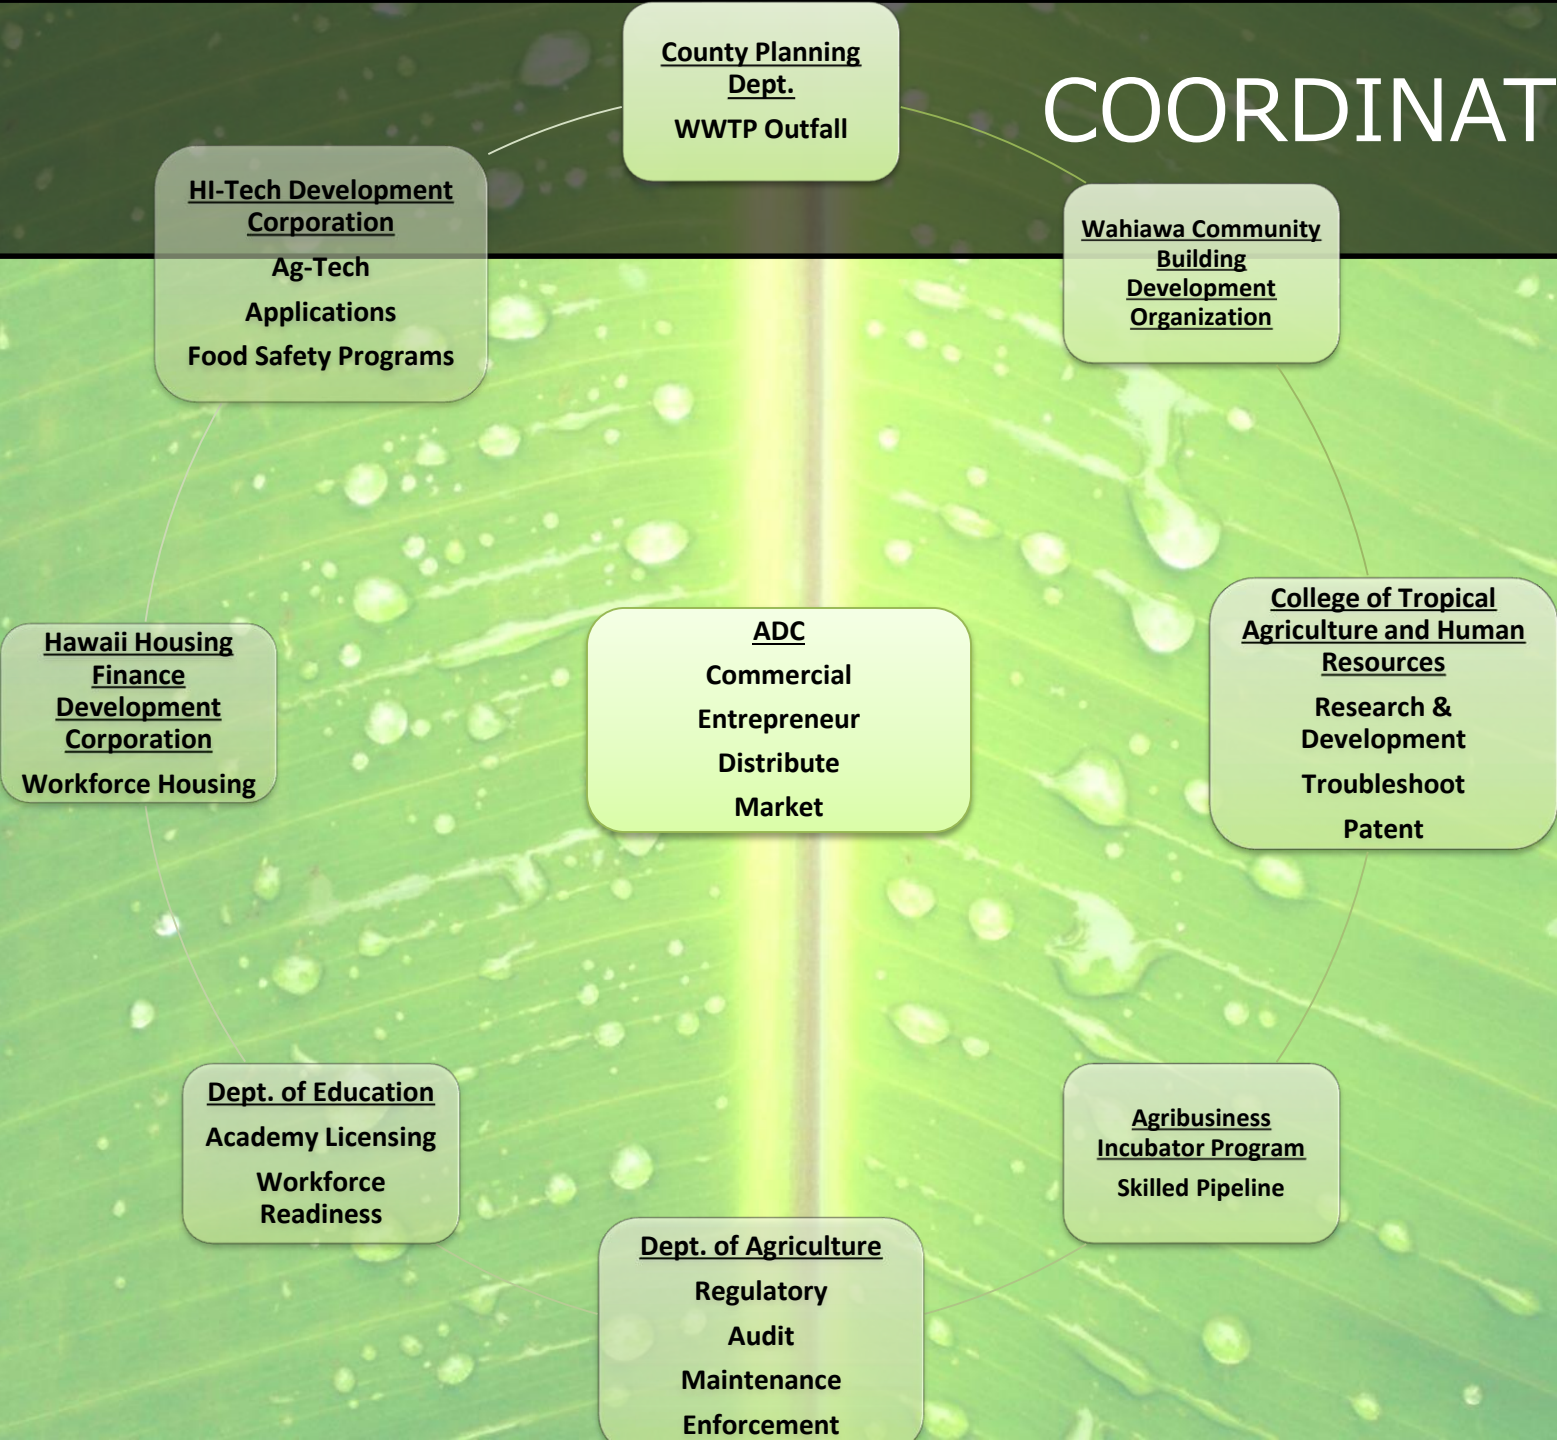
COORDINAT

County Planning Dept.
WWTP Outfall

HI-Tech Development Corporation
Ag-Tech
Applications
Food Safety Programs

Wahiawa Community Building Development Organization

Hawaii Housing Finance Development Corporation
Workforce Housing

ADC
Commercial
Entrepreneur
Distribute
Market

College of Tropical Agriculture and Human Resources
Research & Development
Troubleshoot
Patent

Dept. of Education
Academy Licensing
Workforce Readiness

Agribusiness Incubator Program
Skilled Pipeline

Dept. of Agriculture
Regulatory
Audit
Maintenance
Enforcement